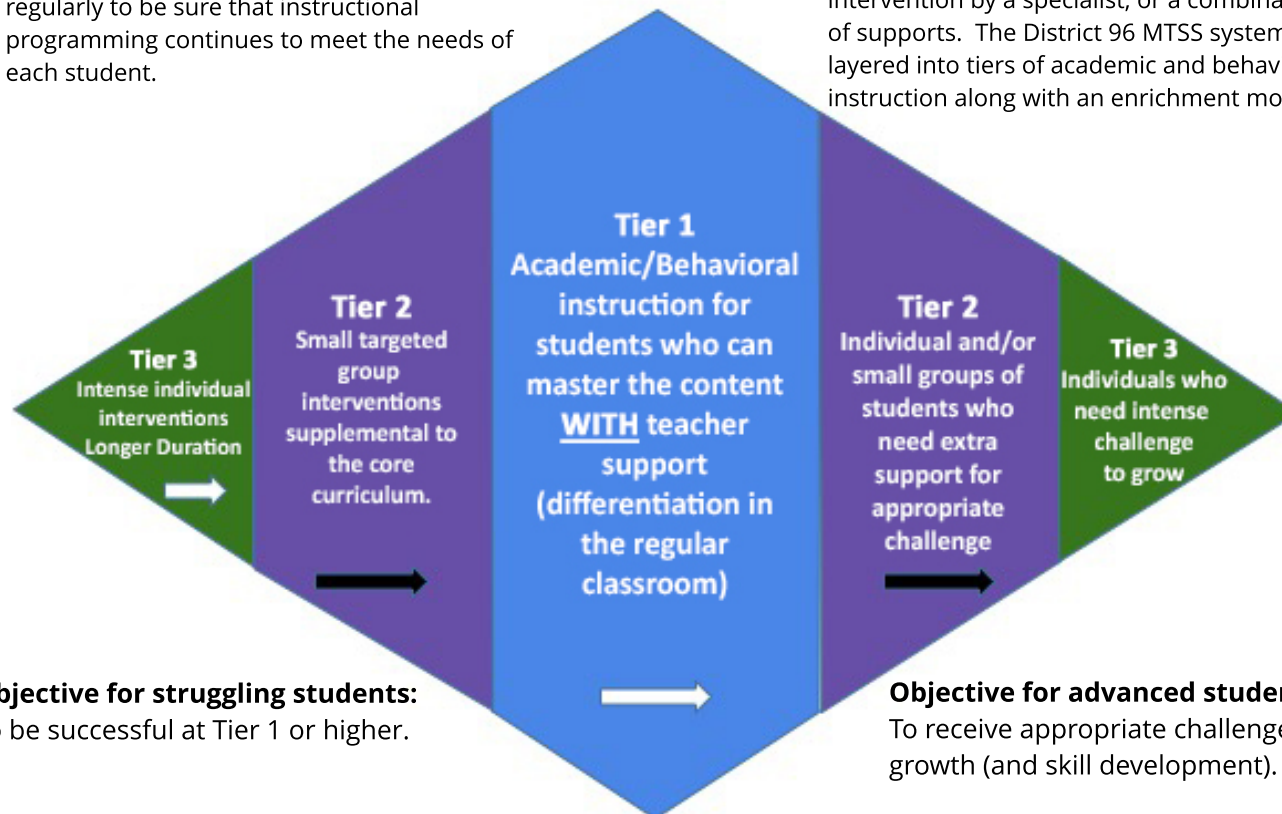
regularly to be sure that instructional programming continues to meet the needs of each student.

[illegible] of supports. The District 96 MTSS system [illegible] layered into tiers of academic and behav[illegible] instruction along with an enrichment mo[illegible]

Tier 3
Intense individual interventions
Longer Duration

Tier 2
Small targeted group interventions supplemental to the core curriculum.

Tier 1
Academic/Behavioral instruction for students who can master the content WITH teacher support (differentiation in the regular classroom)

Tier 2
Individual and/or small groups of students who need extra support for appropriate challenge

Tier 3
Individuals who need intense challenge to grow

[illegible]bjective for struggling students:
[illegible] be successful at Tier 1 or higher.

Objective for advanced studen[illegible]
To receive appropriate challenge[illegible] growth (and skill development).